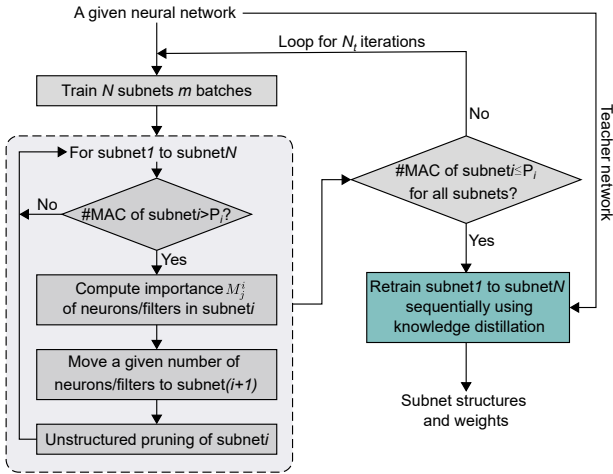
A given neural network

Loop for $N_t$ iterations

Train $N$ subnets $m$ batches

No

Teacher network

For subnet*1* to subnet*N*

No

#MAC of subnet*i*>$P_i$?

Yes

#MAC of subnet*i*≤$P_i$ for all subnets?

Yes

Compute importance $M_j^i$ of neurons/filters in subnet*i*

Retrain subnet*1* to subnet*N* sequentially using knowledge distillation

Move a given number of neurons/filters to subnet*(i+1)*

Subnet structures and weights

Unstructured pruning of subnet*i*